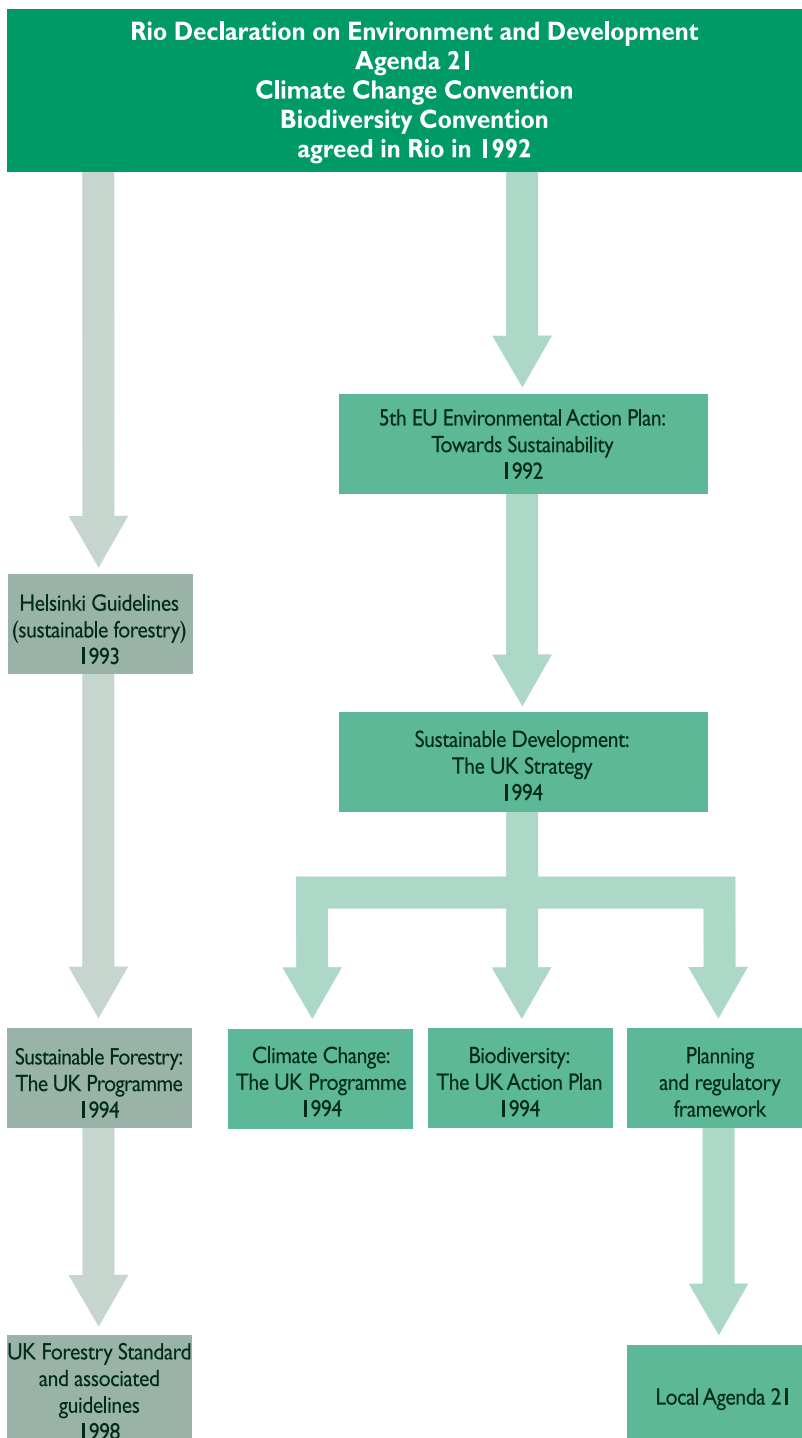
Rio Declaration on Environment and Development
Agenda 21
Climate Change Convention
Biodiversity Convention
agreed in Rio in 1992

5th EU Environmental Action Plan:
Towards Sustainability
1992

Helsinki Guidelines
(sustainable forestry)
1993

Sustainable Development:
The UK Strategy
1994

Sustainable Forestry:
The UK Programme
1994

Climate Change:
The UK Programme
1994

Biodiversity:
The UK Action Plan
1994

Planning
and regulatory
framework

UK Forestry Standard
and associated
guidelines
1998

Local Agenda 21